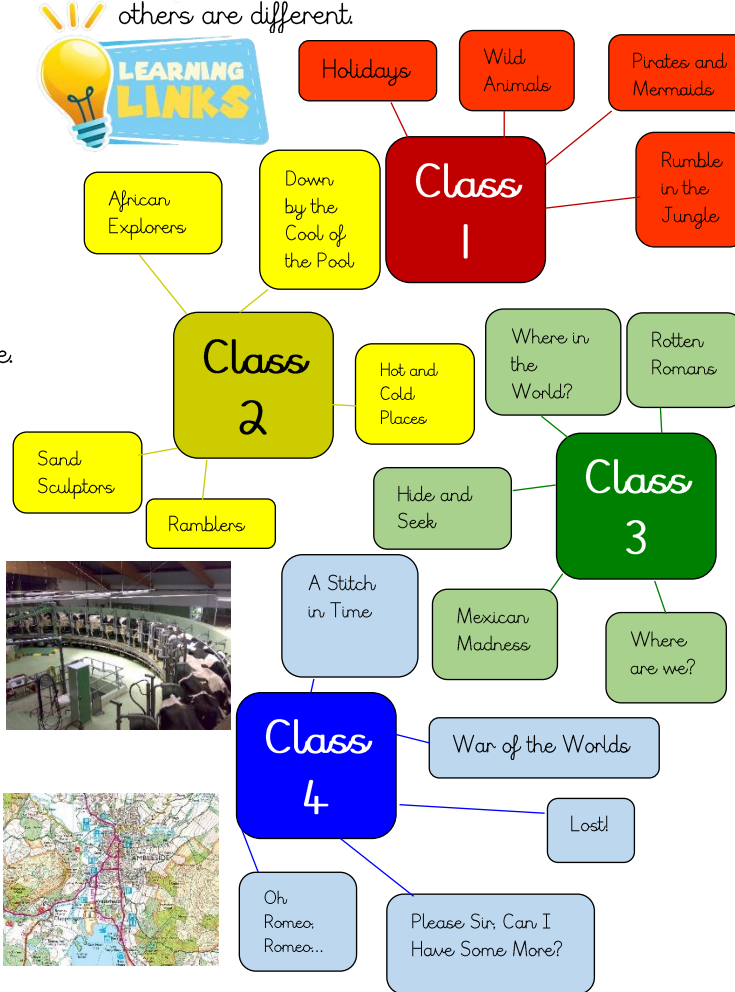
others are different.

LEARNING LINKS

Holidays

Wild Animals

Pirates and Mermaids

Class 1

Rumble in the Jungle

African Explorers

Down by the Cool of the Pool

Class 2

Hot and Cold Places

e.

Sand Sculptors

Ramblers

Where in the World?

Rotten Romans

Hide and Seek

Class 3

Mexican Madness

Where are we?

A Stitch in Time

Class 4

War of the Worlds

Lost!

Oh Romeo, Romeo...

Please Sir, Can I Have Some More?

AMBLESIDE